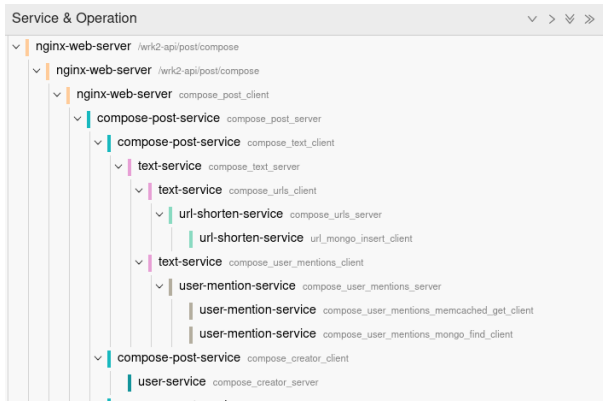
Service & Operation

nginx-web-server /wrk2-api/post/compose

nginx-web-server /wrk2-api/post/compose

nginx-web-server compose_post_client

compose-post-service compose_post_server

compose-post-service compose_text_client

text-service compose_text_server

text-service compose_urls_client

url-shorten-service compose_urls_server

url-shorten-service url_mongo_insert_client

text-service compose_user_mentions_client

user-mention-service compose_user_mentions_server

user-mention-service compose_user_mentions_memcached_get_client

user-mention-service compose_user_mentions_mongo_find_client

compose-post-service compose_creator_client

user-service compose_creator_server